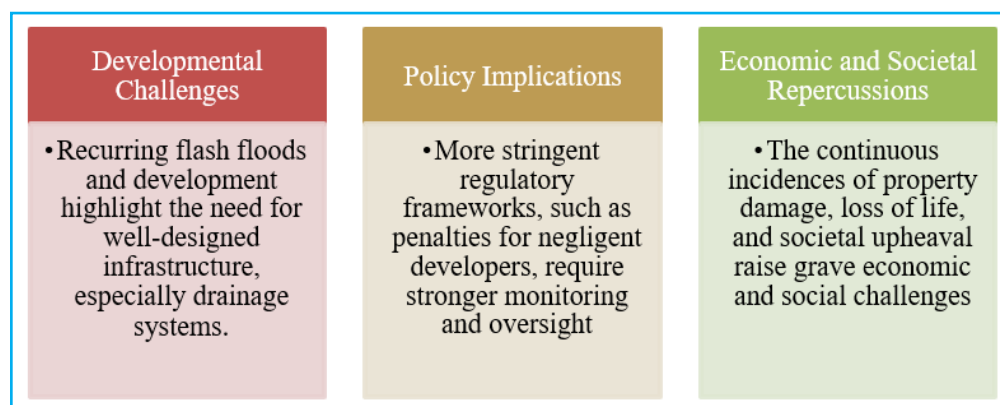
Developmental Challenges

•Recurring flash floods and development highlight the need for well-designed infrastructure, especially drainage systems.

Policy Implications

•More stringent regulatory frameworks, such as penalties for negligent developers, require stronger monitoring and oversight

Economic and Societal Repercussions

•The continuous incidences of property damage, loss of life, and societal upheaval raise grave economic and social challenges